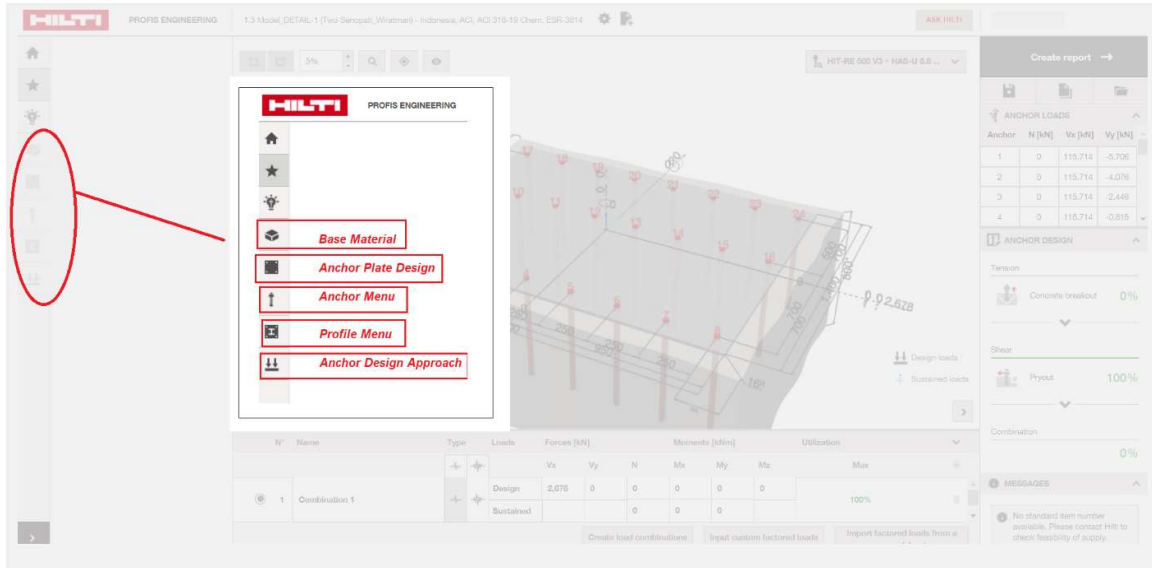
HILTI PROFIS ENGINEERING 1.3-Model_DETAIL-1 (Two Senopati_Windmar) - Indonesia, ACI, ACI 318-19 Chem, ESR-3814

ASK HILTI

5%

HIT-RE 500 V3 + HAS-U 8.8 ...

Create report →

ANCHOR LOADS

| Anchor | N [kN] | Vx [kN] | Vy [kN] |
|---|---|---|---|
| 1 | 0 | 115.714 | -5.706 |
| 2 | 0 | 115.714 | -4.076 |
| 3 | 0 | 115.714 | -2.446 |
| 4 | 0 | 115.714 | -0.815 |

ANCHOR DESIGN

Tension

Concrete breakout 0%

Shear

Pryout 100%

Combination

0%

MESSAGES

No standard item number available. Please contact Hilti to check feasibility of supply.

HILTI PROFIS ENGINEERING

Base Material

Anchor Plate Design

Anchor Menu

Profile Menu

Anchor Design Approach

2,678

Design loads

Sustained loads

| N° | Name | Type | Loads | Forces [kN] | | | Moments [kNm] | | | Utilization |
|---|---|---|---|---|---|---|---|---|---|---|
| | | | | Vx | Vy | N | Mx | My | Mz | Max |
| 1 | Combination 1 | | Design | 2,678 | 0 | 0 | 0 | 0 | 0 | 100% |
| | | | Sustained | | | 0 | 0 | 0 | | |

Create load combinations

Input custom factored loads

Import factored loads from a